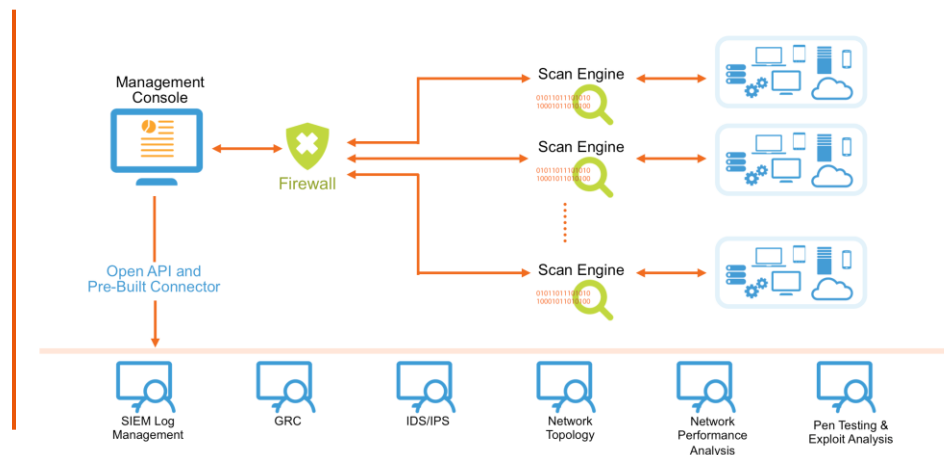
Management Console

Firewall

Scan Engine
0101101110010
1000101101010

Scan Engine
0101101110010
1000101101010

Scan Engine
0101101110010
1000101101010

Open API and Pre-Built Connector

SIEM Log Management

GRC

IDS/IPS

Network Topology

Network Performance Analysis

Pen Testing & Exploit Analysis